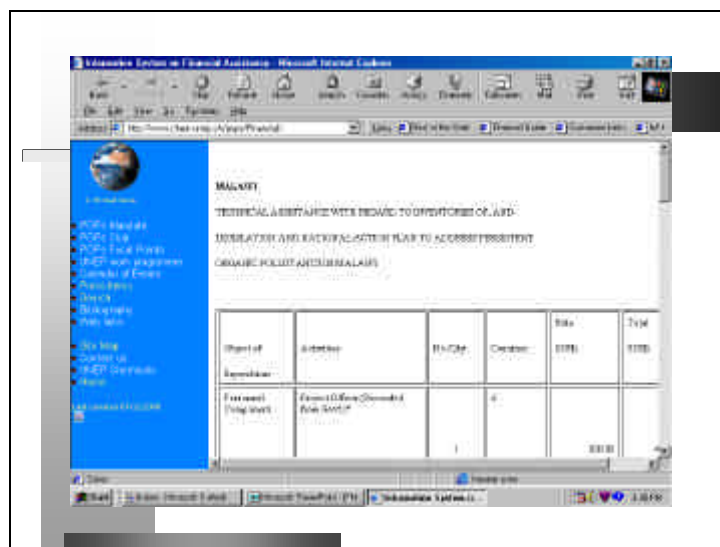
Information System on Financial Assistance - Microsoft Internet Explorer

Back Forward Stop Refresh Home Search Favorites History Channels Fullscreen Mail Print Edit

File Edit View Go Favorites Help

Address http://www.chem.unep.ch/pops/Financial/

Links Best of the Web Channel Guide Customize Links

POPs Mandate
POPs Club
POPs Focal Points
UNEP work programme
Calendar of Events
Publications
Search
Bibliography
Web links

Site Map
Contact us
UNEP Chemicals
Home

MALAWI

TECHNICAL ASSISTANCE WITH REGARD TO INVENTORIES OF, AND

LEGISLATION AND NATIONAL ACTION PLAN TO ADDRESS PERSISTENT

ORGANIC POLLUTANTS IN MALAWI

| Object of Expenditure | Activities | No./Qty | Duration | Rate (US$) | Total (US$) |
|---|---|---|---|---|---|
| Personnel (Consultant) | Project Officer (Seconded from Govt)* | 1 | 6 | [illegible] | |

Done

Start | Inbox - Microsoft Outlook | Microsoft PowerPoint - [PH...] | Information System o...